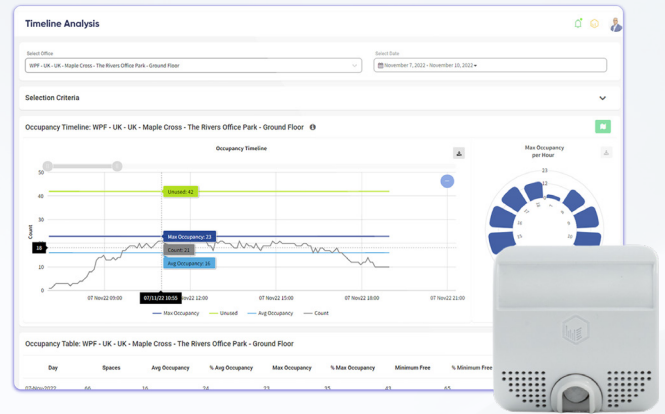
Timeline Analysis

Select Office
WPF - UK - UK - Maple Cross - The Rivers Office Park - Ground Floor

Select Date
November 7, 2022 - November 10, 2022

Selection Criteria

Occupancy Timeline: WPF - UK - UK - Maple Cross - The Rivers Office Park - Ground Floor

Occupancy Timeline

Max Occupancy per Hour

50
40
30
20
10
0
Count
18

Unused: 42
Max Occupancy: 23
Count: 21
Avg Occupancy: 16

07 Nov22 09:00
07/11/22 10:55
07 Nov22 12:00
07 Nov22 15:00
07 Nov22 18:00
07 Nov22 21:00

Max Occupancy
Unused
Avg Occupancy
Count

23
12
15
9

Occupancy Table: WPF - UK - UK - Maple Cross - The Rivers Office Park - Ground Floor

| Day | Spaces | Avg Occupancy | % Avg Occupancy | Max Occupancy | % Max Occupancy | Minimum Free | % Minimum Free |
|---|---|---|---|---|---|---|---|
| 07-Nov-2022 | 66 | 16 | 24 | 23 | 35 | 43 | 65 |